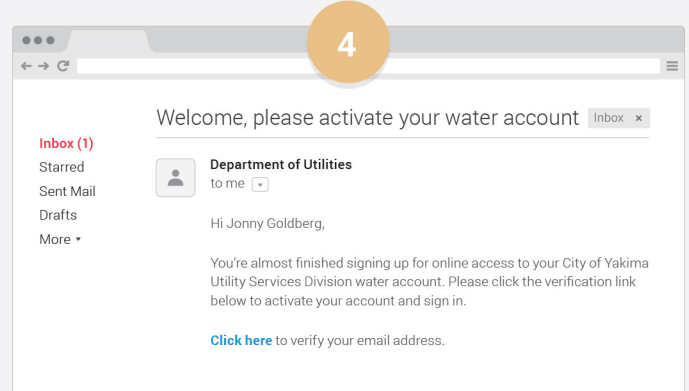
4

Inbox (1)
Starred
Sent Mail
Drafts
More ▾

Welcome, please activate your water account Inbox ×

Department of Utilities
to me ▾

Hi Jonny Goldberg,

You're almost finished signing up for online access to your City of Yakima Utility Services Division water account. Please click the verification link below to activate your account and sign in.

Click here to verify your email address.